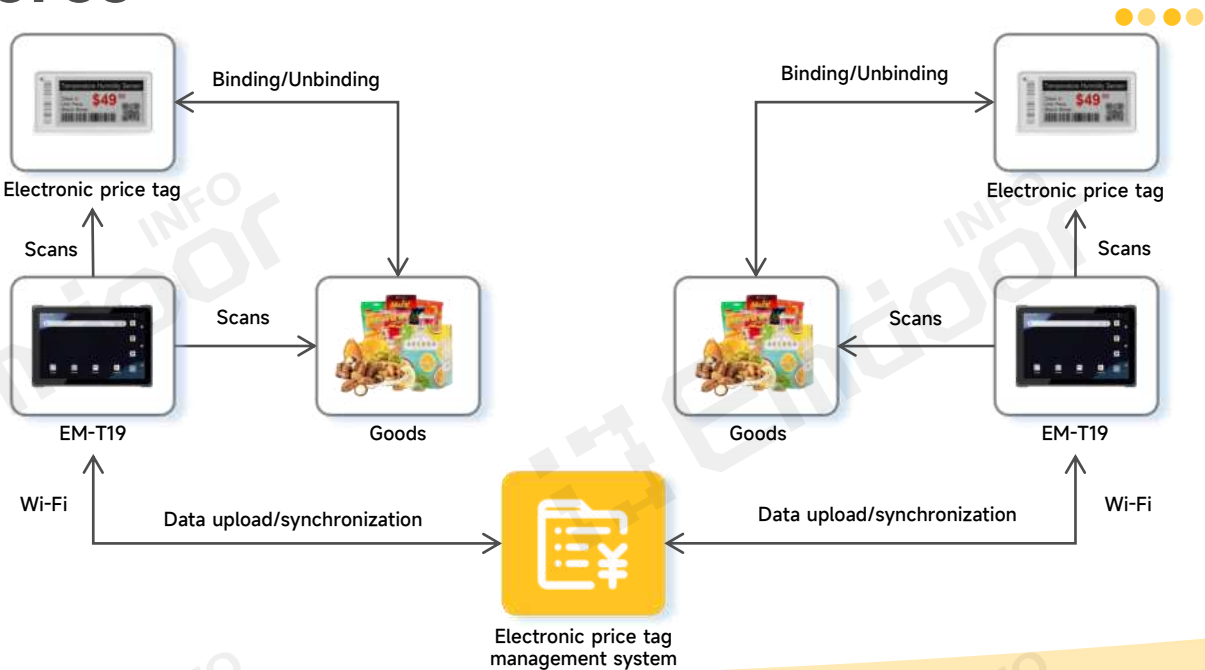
Binding/Unbinding

Electronic price tag

Scans

Scans

EM-T19

Goods

Binding/Unbinding

Electronic price tag

Scans

Scans

Goods

EM-T19

Wi-Fi

Data upload/synchronization

Data upload/synchronization

Wi-Fi

Electronic price tag management system